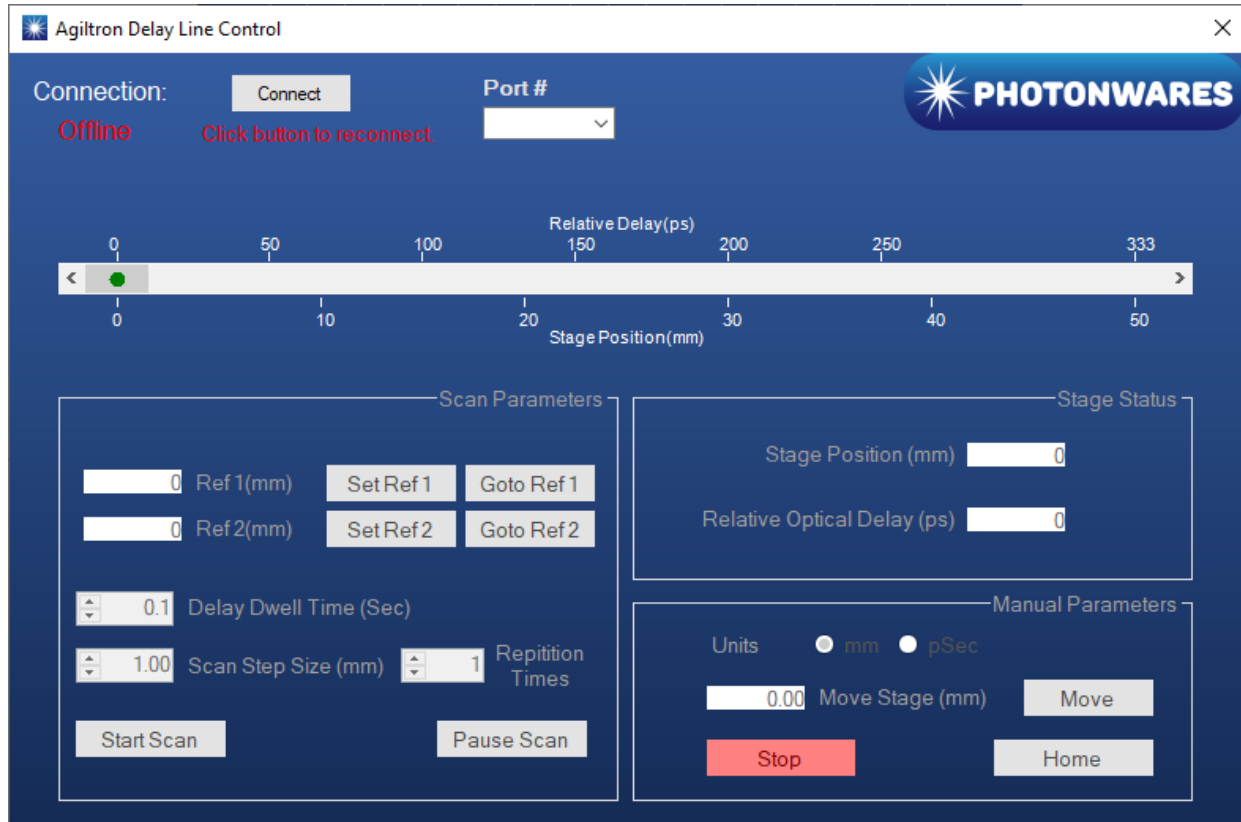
Agiltron Delay Line Control

Connection: Connect Port #

Offline Click button to reconnect.

PHOTONWARES

Relative Delay(ps)
0 50 100 150 200 250 333

0 10 20 30 40 50
Stage Position(mm)

Scan Parameters

0 Ref 1(mm) Set Ref 1 Goto Ref 1

0 Ref 2(mm) Set Ref 2 Goto Ref 2

0.1 Delay Dwell Time (Sec)

1.00 Scan Step Size (mm) 1 Repitition Times

Start Scan Pause Scan

Stage Status

Stage Position (mm) 0

Relative Optical Delay (ps) 0

Manual Parameters

Units mm pSec

0.00 Move Stage (mm) Move

Stop Home